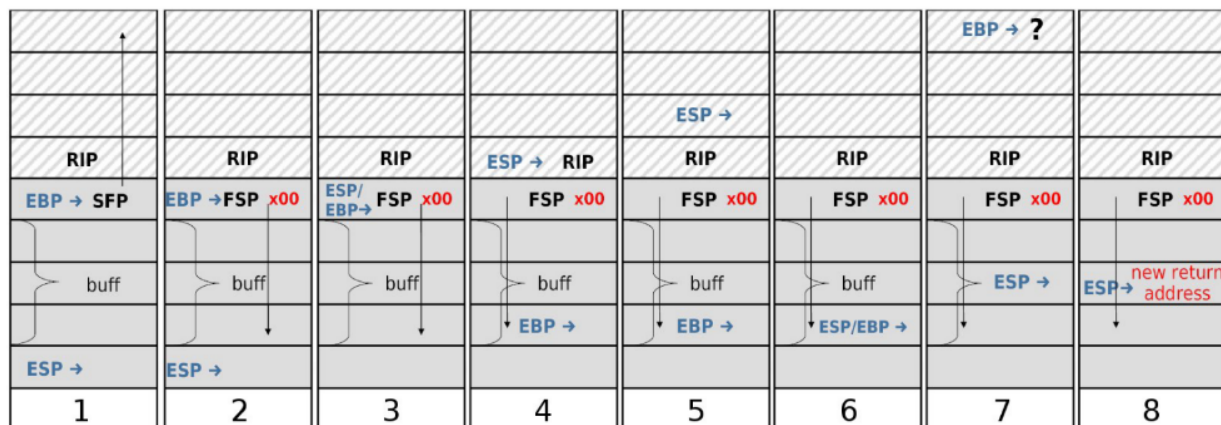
EBP → ?

ESP →

RIP | RIP | RIP | ESP → RIP | RIP | RIP | RIP | RIP

EBP → SFP | EBP → FSP x00 | ESP/ EBP→ FSP x00 | FSP x00 | FSP x00 | FSP x00 | FSP x00 | FSP x00

buff | buff | buff | buff | buff | buff | ESP → | ESP→ new return address

EBP → | EBP → | ESP/EBP →

ESP → | ESP →

| 1 | 2 | 3 | 4 | 5 | 6 | 7 | 8 |
|---|---|---|---|---|---|---|---|